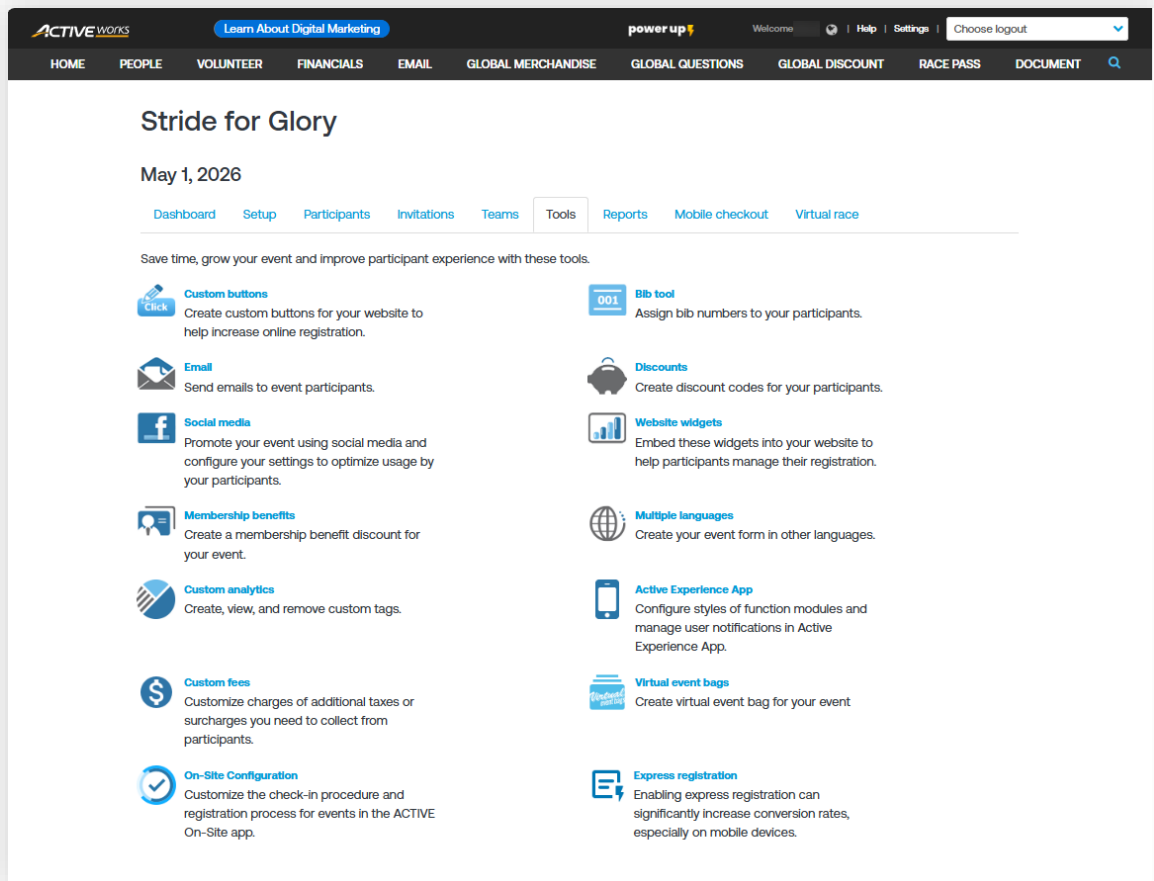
ACTIVE works Learn About Digital Marketing power up Welcome | Help | Settings | Choose logout

HOME PEOPLE VOLUNTEER FINANCIALS EMAIL GLOBAL MERCHANDISE GLOBAL QUESTIONS GLOBAL DISCOUNT RACE PASS DOCUMENT

Stride for Glory

May 1, 2026

Dashboard Setup Participants Invitations Teams Tools Reports Mobile checkout Virtual race

Save time, grow your event and improve participant experience with these tools.

Click
Custom buttons
Create custom buttons for your website to help increase online registration.

001
Bib tool
Assign bib numbers to your participants.

Email
Send emails to event participants.

Discounts
Create discount codes for your participants.

Social media
Promote your event using social media and configure your settings to optimize usage by your participants.

Website widgets
Embed these widgets into your website to help participants manage their registration.

Membership benefits
Create a membership benefit discount for your event.

Multiple languages
Create your event form in other languages.

Custom analytics
Create, view, and remove custom tags.

Active Experience App
Configure styles of function modules and manage user notifications in Active Experience App.

Custom fees
Customize charges of additional taxes or surcharges you need to collect from participants.

Virtual event bags
Virtual event bags
Create virtual event bag for your event

On-Site Configuration
Customize the check-in procedure and registration process for events in the ACTIVE On-Site app.

Express registration
Enabling express registration can significantly increase conversion rates, especially on mobile devices.